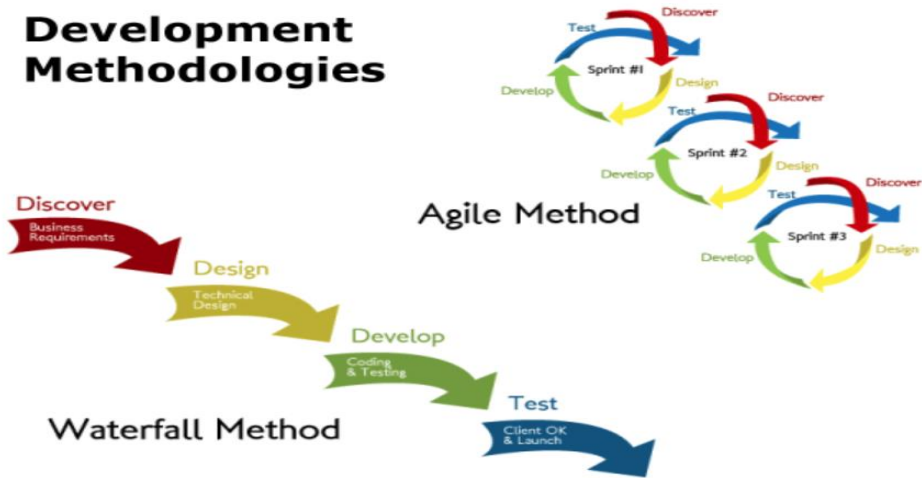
Development Methodologies

Test
Discover
Sprint #1
Design
Develop

Test
Discover
Sprint #2
Design
Develop

Test
Discover
Sprint #3
Design
Develop

Agile Method

Discover
Business Requirements

Design
Technical Design

Develop
Coding & Testing

Test
Client OK & Launch

Waterfall Method